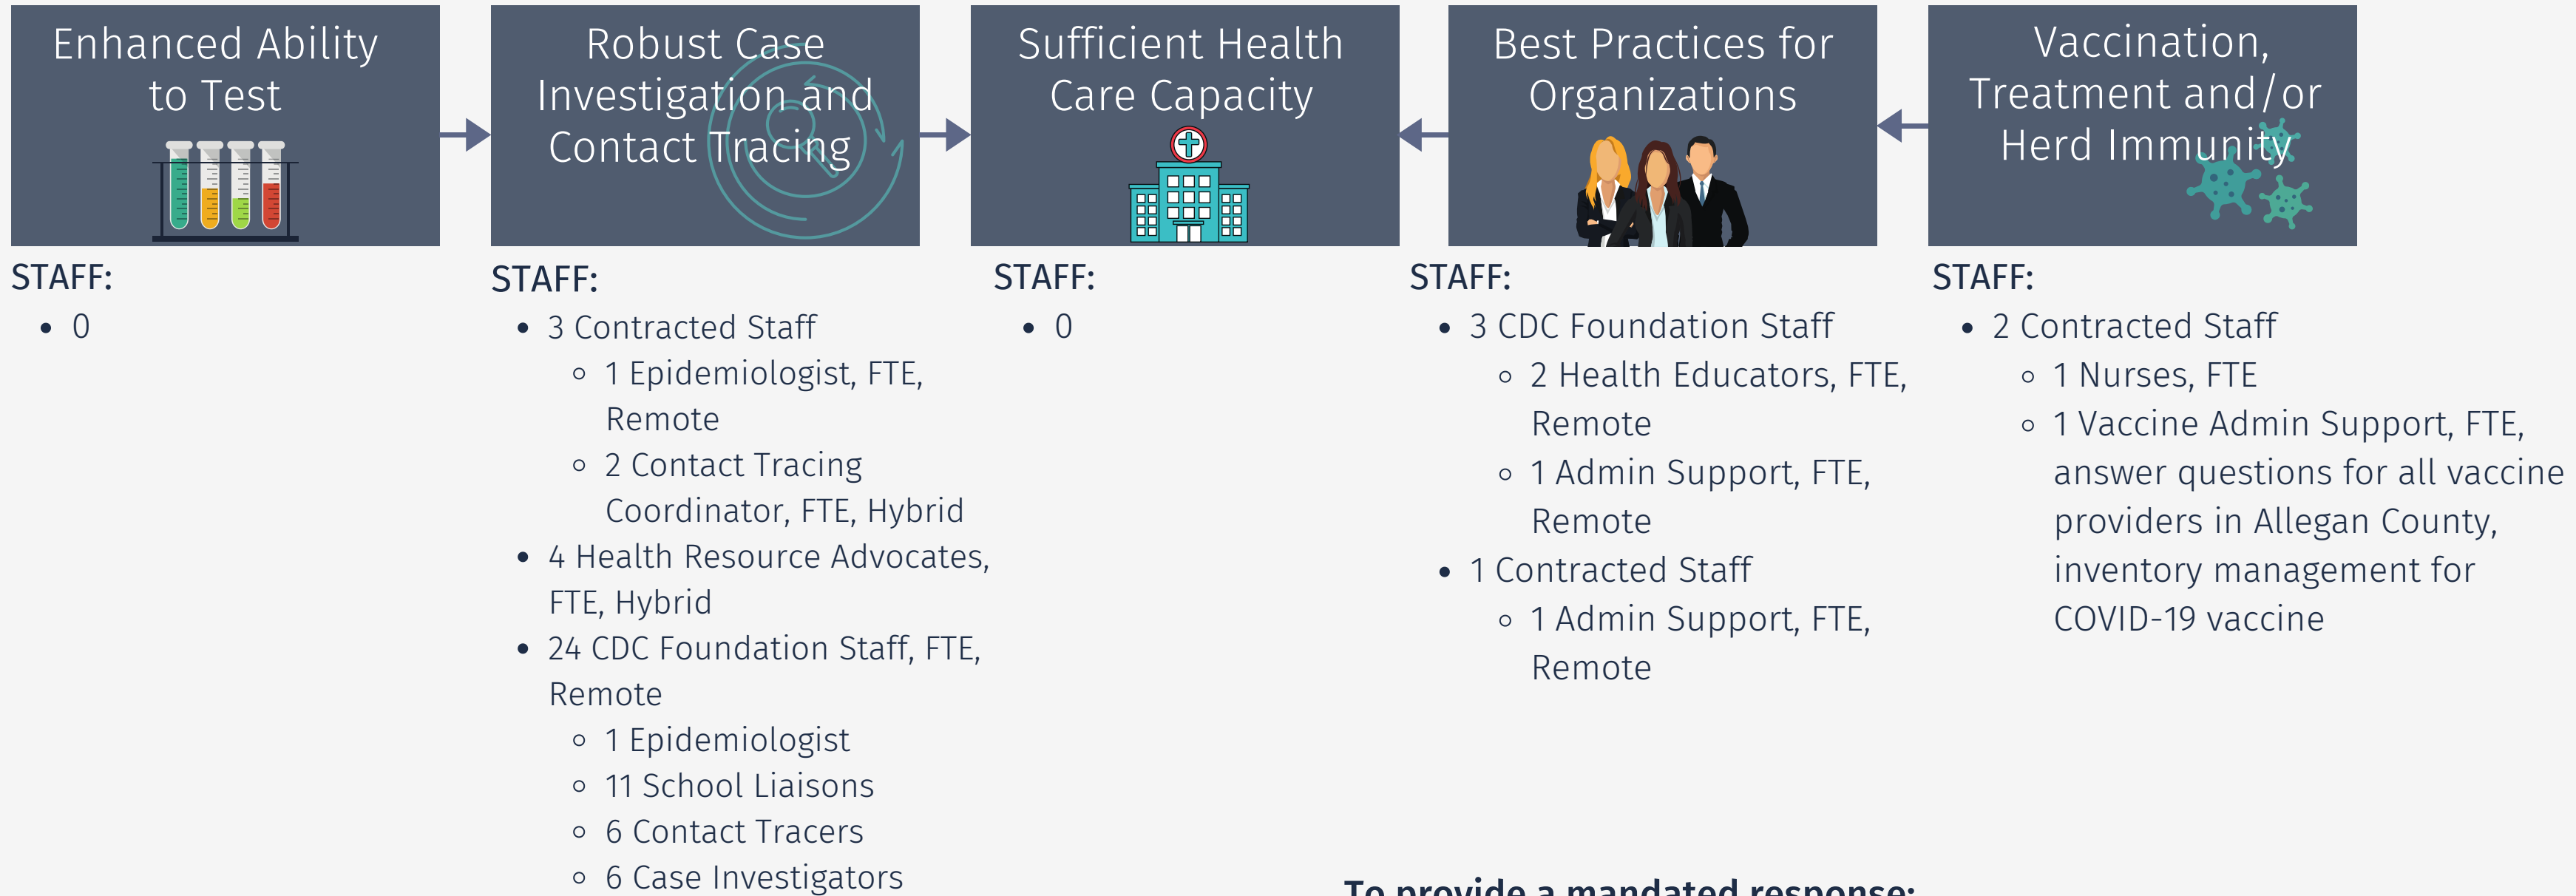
Enhanced Ability to Test

STAFF:
- 0

Robust Case Investigation and Contact Tracing

STAFF:
- 3 Contracted Staff
  - 1 Epidemiologist, FTE, Remote
  - 2 Contact Tracing Coordinator, FTE, Hybrid
- 4 Health Resource Advocates, FTE, Hybrid
- 24 CDC Foundation Staff, FTE, Remote
  - 1 Epidemiologist
  - 11 School Liaisons
  - 6 Contact Tracers
  - 6 Case Investigators

Sufficient Health Care Capacity

STAFF:
- 0

Best Practices for Organizations

STAFF:
- 3 CDC Foundation Staff
  - 2 Health Educators, FTE, Remote
  - 1 Admin Support, FTE, Remote
- 1 Contracted Staff
  - 1 Admin Support, FTE, Remote

Vaccination, Treatment and/or Herd Immunity

STAFF:
- 2 Contracted Staff
  - 1 Nurses, FTE
  - 1 Vaccine Admin Support, FTE, answer questions for all vaccine providers in Allegan County, inventory management for COVID-19 vaccine

To provide a mandated response: